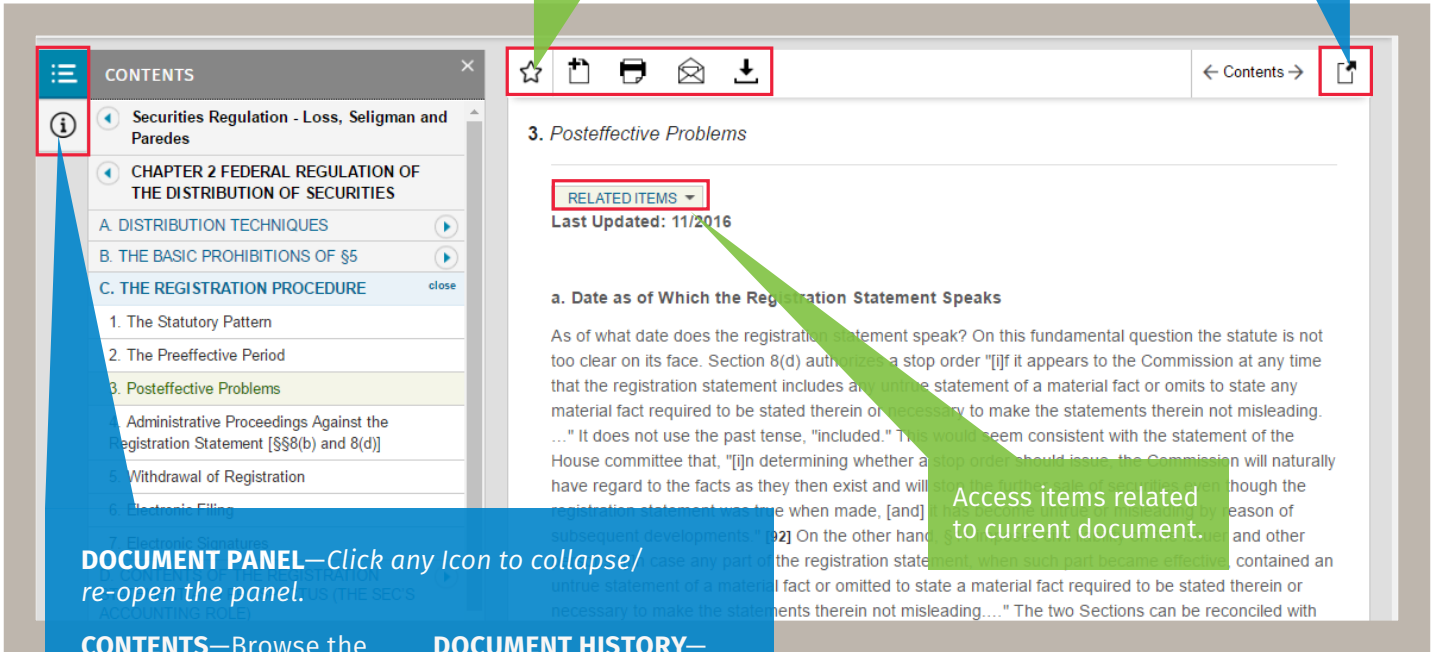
CONTENTS

Securities Regulation - Loss, Seligman and Paredes

CHAPTER 2 FEDERAL REGULATION OF THE DISTRIBUTION OF SECURITIES

A. DISTRIBUTION TECHNIQUES

B. THE BASIC PROHIBITIONS OF §5

C. THE REGISTRATION PROCEDURE close

1. The Statutory Pattern

2. The Preeffective Period

3. Posteffective Problems

4. Administrative Proceedings Against the Registration Statement [§§8(b) and 8(d)]

5. Withdrawal of Registration

6. Electronic Filing

7. Electronic Signatures

D. CONTENTS OF THE REGISTRATION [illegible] (THE SEC'S ACCOUNTING ROLE)

← Contents →

3. Posteffective Problems

RELATED ITEMS ▾

Last Updated: 11/2016

a. Date as of Which the Registration Statement Speaks

As of what date does the registration statement speak? On this fundamental question the statute is not too clear on its face. Section 8(d) authorizes a stop order "[i]f it appears to the Commission at any time that the registration statement includes any untrue statement of a material fact or omits to state any material fact required to be stated therein or necessary to make the statements therein not misleading. …" It does not use the past tense, "included." This would seem consistent with the statement of the House committee that, "[i]n determining whether a stop order should issue, the Commission will naturally have regard to the facts as they then exist and will stop the further sale of securities even though the registration statement was true when made, [and] it has become untrue or misleading by reason of subsequent developments." [92] On the other hand, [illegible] and other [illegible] case any part of the registration statement, when such part became effective, contained an untrue statement of a material fact or omitted to state a material fact required to be stated therein or necessary to make the statements therein not misleading…." The two Sections can be reconciled with

Access items related to current document.

DOCUMENT PANEL—Click any Icon to collapse/ re-open the panel.

CONTENTS—Browse the

DOCUMENT HISTORY—